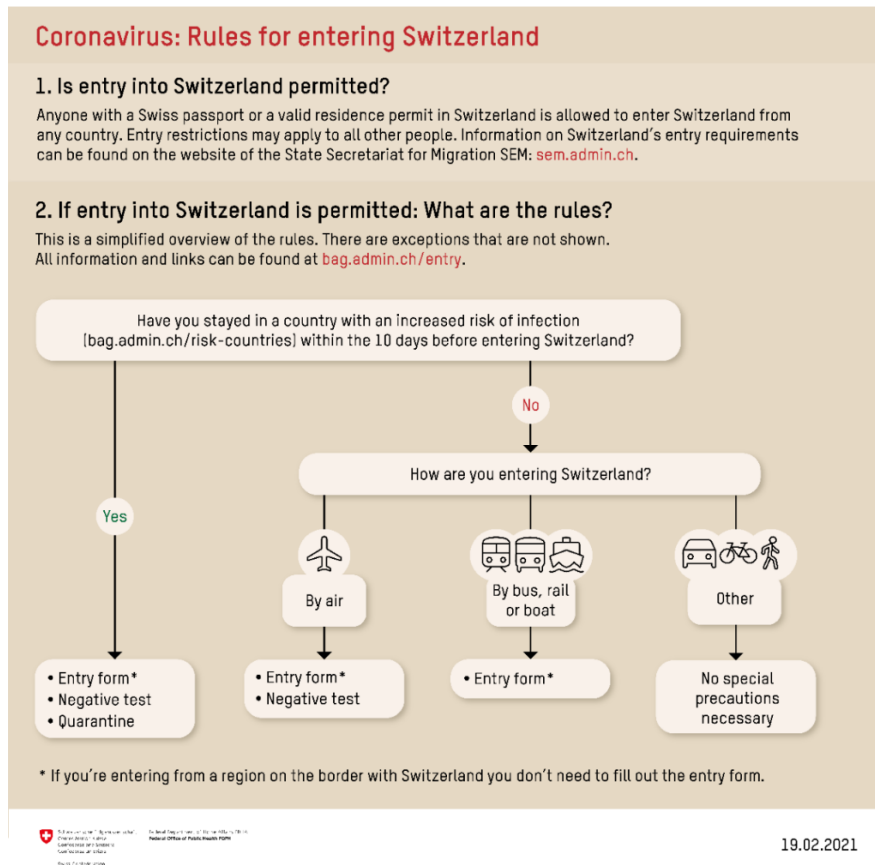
Coronavirus: Rules for entering Switzerland

1. Is entry into Switzerland permitted?

Anyone with a Swiss passport or a valid residence permit in Switzerland is allowed to enter Switzerland from any country. Entry restrictions may apply to all other people. Information on Switzerland's entry requirements can be found on the website of the State Secretariat for Migration SEM: sem.admin.ch.

2. If entry into Switzerland is permitted: What are the rules?

This is a simplified overview of the rules. There are exceptions that are not shown. All information and links can be found at bag.admin.ch/entry.

Have you stayed in a country with an increased risk of infection (bag.admin.ch/risk-countries) within the 10 days before entering Switzerland?

Yes

No

How are you entering Switzerland?

By air

By bus, rail or boat

Other

• Entry form*
• Negative test
• Quarantine

• Entry form*
• Negative test

• Entry form*

No special precautions necessary

* If you're entering from a region on the border with Switzerland you don't need to fill out the entry form.

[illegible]

Federal Department of Home Affairs FDHA
Federal Office of Public Health FOPH

19.02.2021